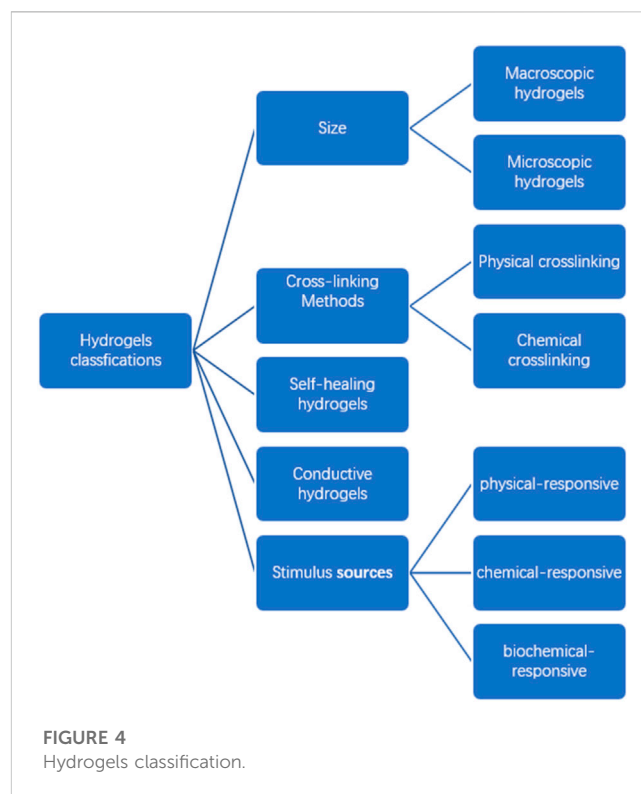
Hydrogels classfications

Size

Macroscopic hydrogels

Microscopic hydrogels

Cross-linking Methods

Physical crosslinking

Chemical crosslinking

Self-healing hydrogels

Conductive hydrogels

Stimulus sources

physical-responsive

chemical-responsive

biochemical-responsive

FIGURE 4
Hydrogels classification.